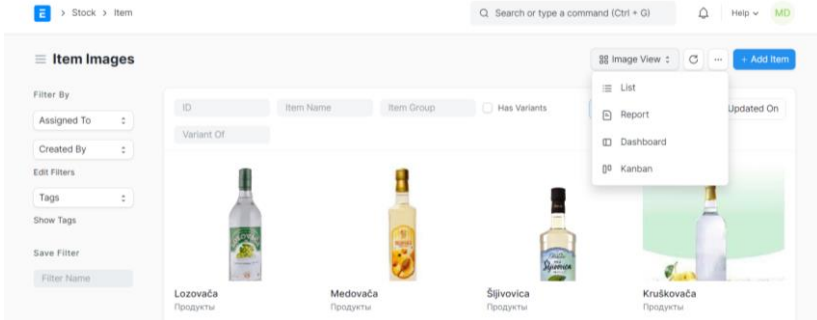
E > Stock > Item

Search or type a command (Ctrl + G)

Help MD

Item Images

Image View

+ Add Item

Filter By

Assigned To

Created By

Edit Filters

Tags

Show Tags

Save Filter

Filter Name

ID

Item Name

Item Group

Has Variants

Variant Of

Updated On

List

Report

Dashboard

Kanban

Lozovača
Продукты

Medovača
Продукты

Šljivovica
Продукты

Kruškovača
Продукты